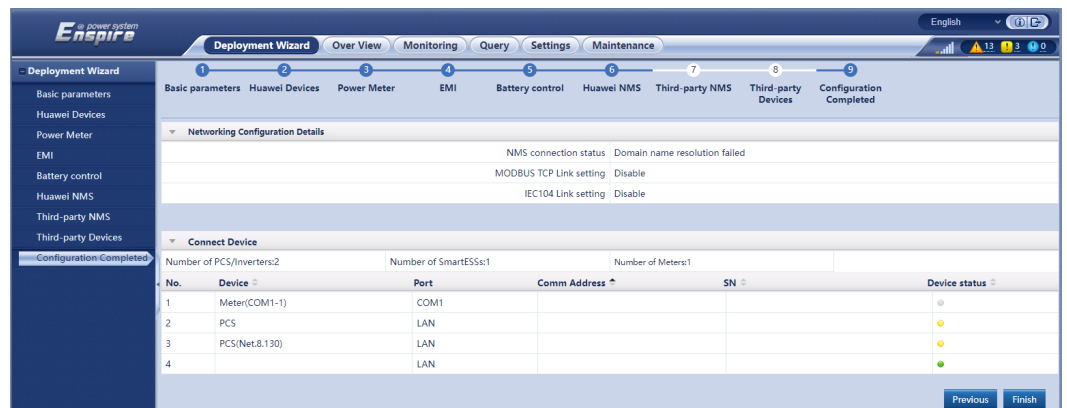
power system
Enspire

English

Deployment Wizard | Over View | Monitoring | Query | Settings | Maintenance

13 3 0

Deployment Wizard
Basic parameters
Huawei Devices
Power Meter
EMI
Battery control
Huawei NMS
Third-party NMS
Third-party Devices
Configuration Completed

1 Basic parameters
2 Huawei Devices
3 Power Meter
4 EMI
5 Battery control
6 Huawei NMS
7 Third-party NMS
8 Third-party Devices
9 Configuration Completed

Networking Configuration Details

| | |
|---|---|
| NMS connection status | Domain name resolution failed |
| MODBUS TCP Link setting | Disable |
| IEC104 Link setting | Disable |

Connect Device

Number of PCS/Inverters:2 | Number of SmartESSs:1 | Number of Meters:1

| No. | Device | Port | Comm Address | SN | Device status |
|---|---|---|---|---|---|
| 1 | Meter(COM1-1) | COM1 | | | |
| 2 | PCS | LAN | | | |
| 3 | PCS(Net.8.130) | LAN | | | |
| 4 | | LAN | | | |

Previous Finish